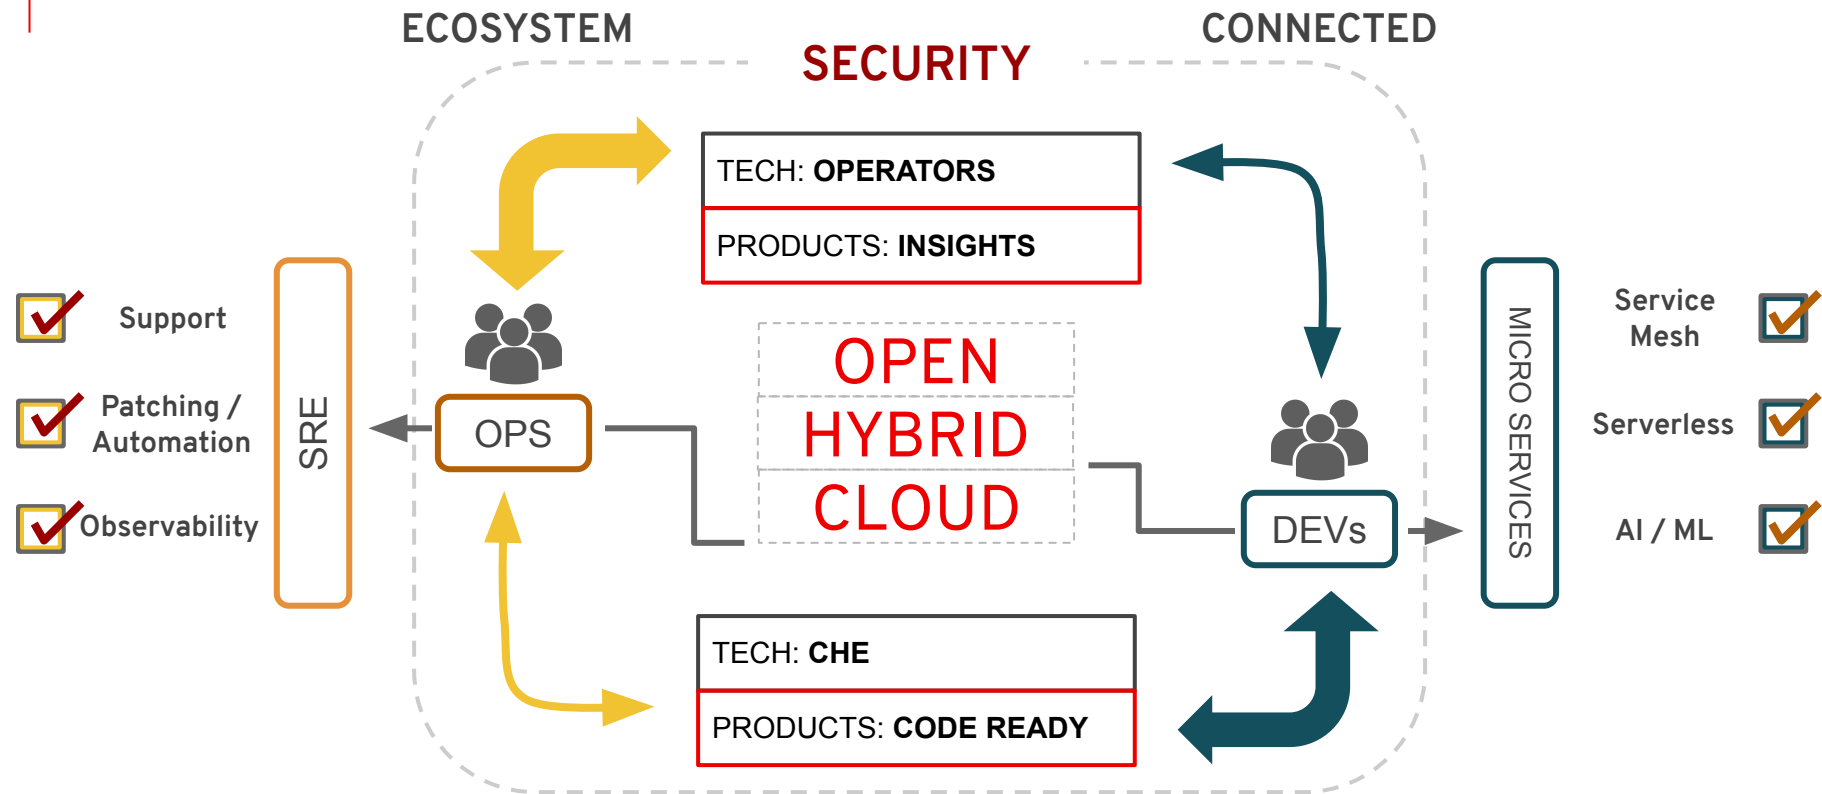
ECOSYSTEM

SECURITY

CONNECTED

TECH: **OPERATORS**

PRODUCTS: **INSIGHTS**

Support

Patching / Automation

Observability

SRE

OPS

OPEN
HYBRID
CLOUD

DEVs

MICRO SERVICES

Service Mesh

Serverless

AI / ML

TECH: **CHE**

PRODUCTS: **CODE READY**